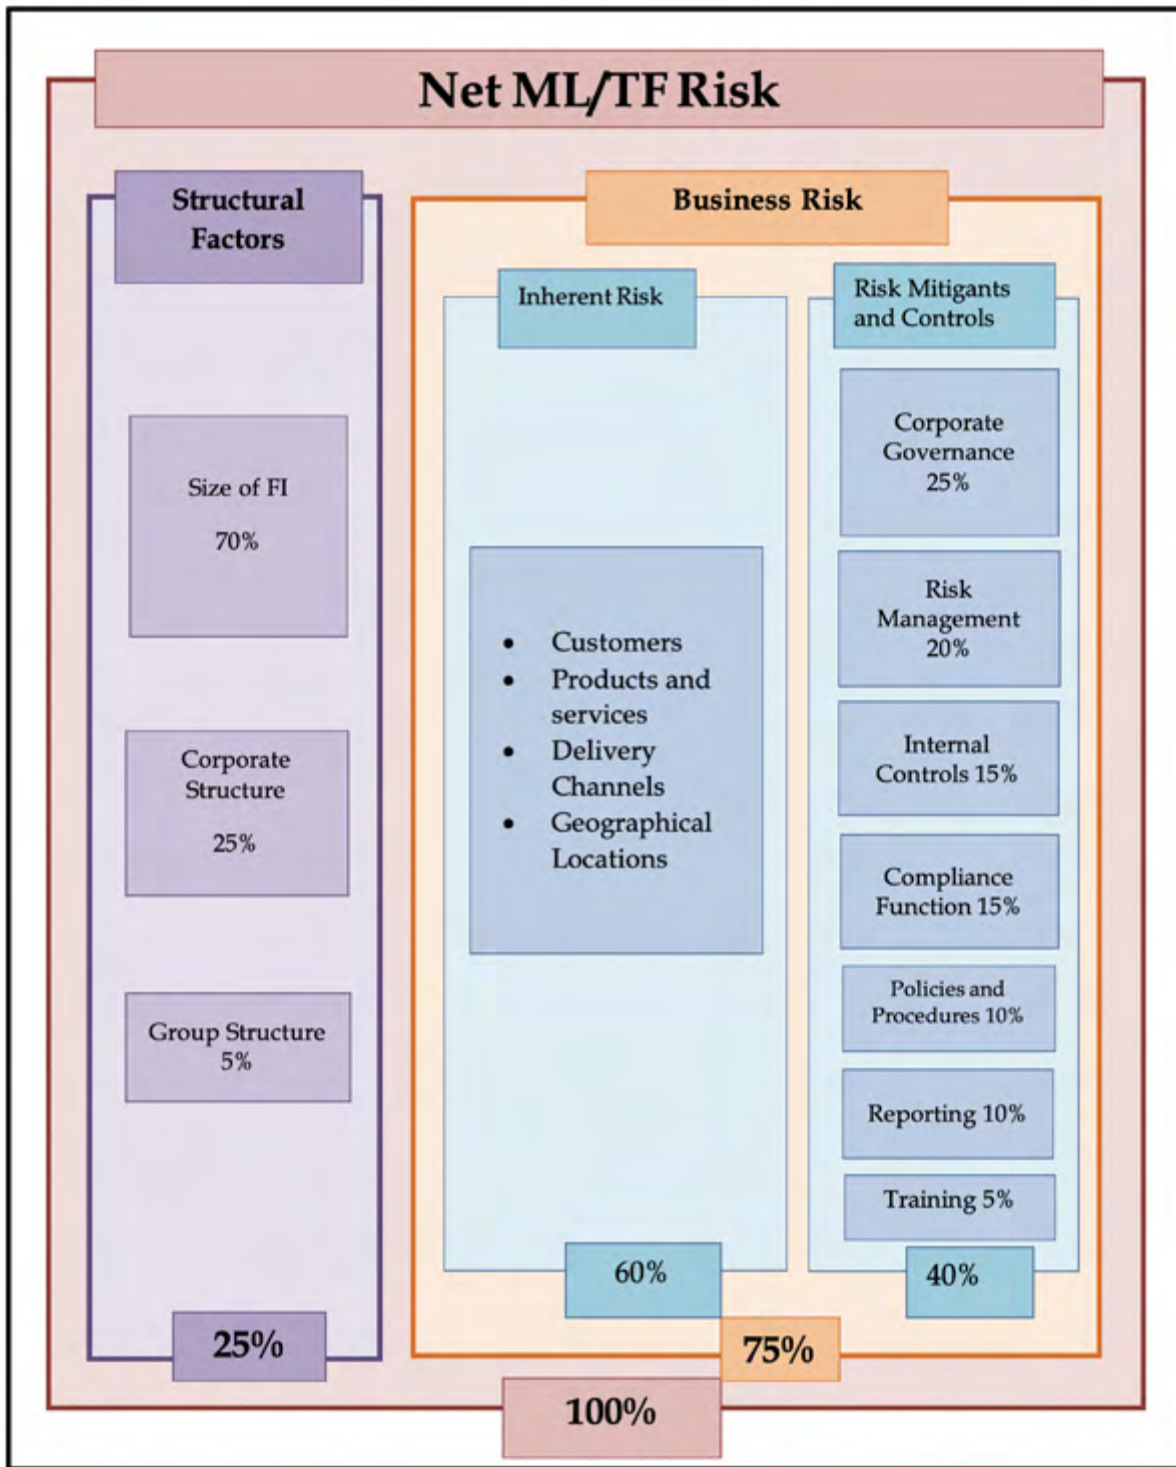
Net ML/TF Risk

Structural Factors

Size of FI
70%

Corporate Structure
25%

Group Structure
5%

25%

Business Risk

Inherent Risk

- Customers
- Products and services
- Delivery Channels
- Geographical Locations

60%

Risk Mitigants and Controls

Corporate Governance
25%

Risk Management
20%

Internal Controls 15%

Compliance Function 15%

Policies and Procedures 10%

Reporting 10%

Training 5%

40%

75%

100%